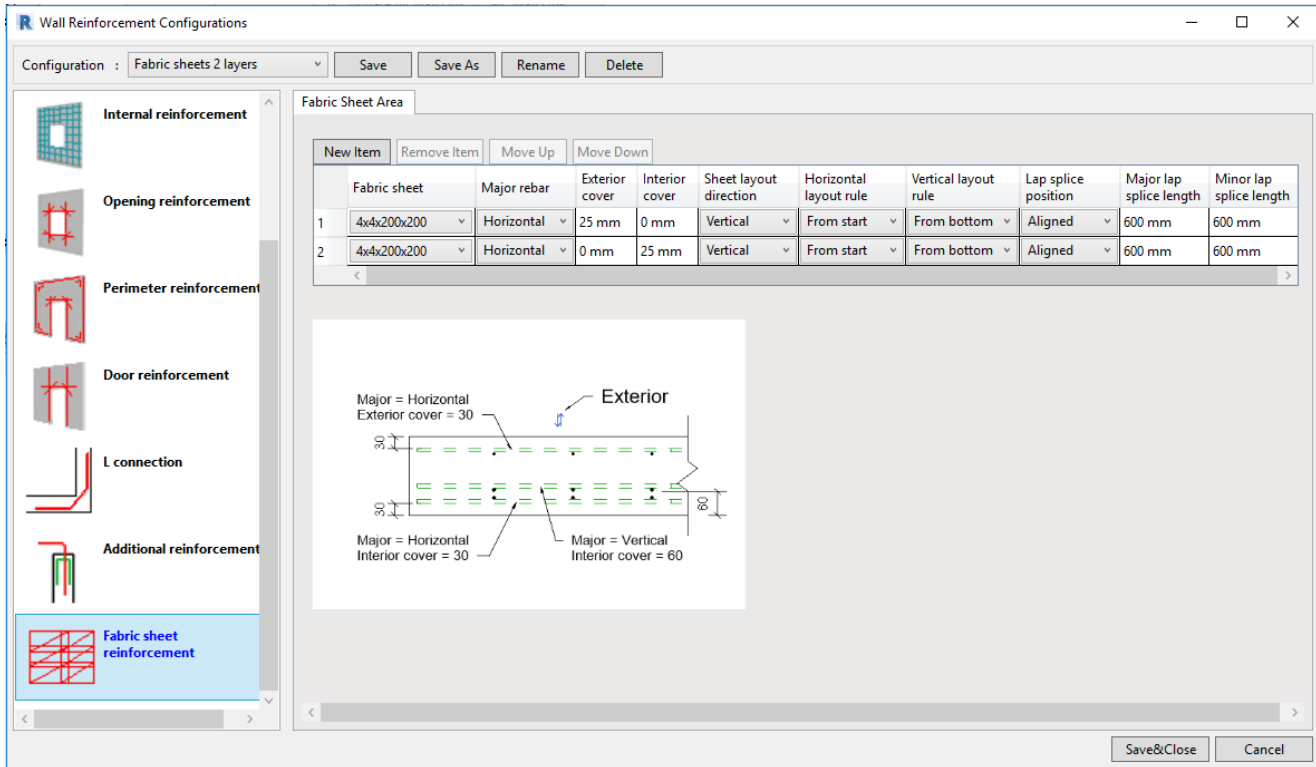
R Wall Reinforcement Configurations

Configuration : Fabric sheets 2 layers Save Save As Rename Delete

Internal reinforcement

Opening reinforcement

Perimeter reinforcement

Door reinforcement

L connection

Additional reinforcement

Fabric sheet reinforcement

Fabric Sheet Area

New Item Remove Item Move Up Move Down

| | Fabric sheet | Major rebar | Exterior cover | Interior cover | Sheet layout direction | Horizontal layout rule | Vertical layout rule | Lap splice position | Major lap splice length | Minor lap splice length |
|---|---|---|---|---|---|---|---|---|---|---|
| 1 | 4x4x200x200 | Horizontal | 25 mm | 0 mm | Vertical | From start | From bottom | Aligned | 600 mm | 600 mm |
| 2 | 4x4x200x200 | Horizontal | 0 mm | 25 mm | Vertical | From start | From bottom | Aligned | 600 mm | 600 mm |

Major = Horizontal
Exterior cover = 30
Exterior
30
30
60
Major = Horizontal
Interior cover = 30
Major = Vertical
Interior cover = 60

Save&Close Cancel